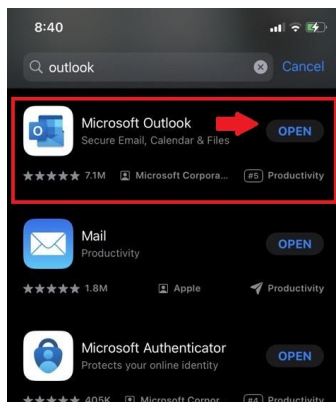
8:40

outlook

Cancel

Microsoft Outlook
Secure Email, Calendar & Files

OPEN

7.1M

Microsoft Corpora...

#5 Productivity

Mail
Productivity

OPEN

1.8M

Apple

Productivity

Microsoft Authenticator
Protects your online identity

OPEN

405K

Microsoft Corpor...

#4 Productivity